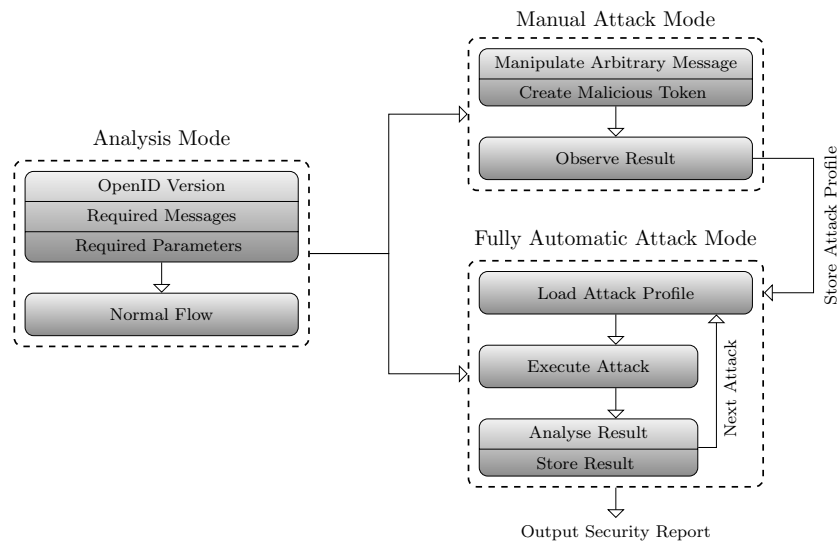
Analysis Mode

OpenID Version

Required Messages

Required Parameters

Normal Flow

Manual Attack Mode

Manipulate Arbitrary Message

Create Malicious Token

Observe Result

Store Attack Profile

Fully Automatic Attack Mode

Load Attack Profile

Execute Attack

Next Attack

Analyse Result

Store Result

Output Security Report